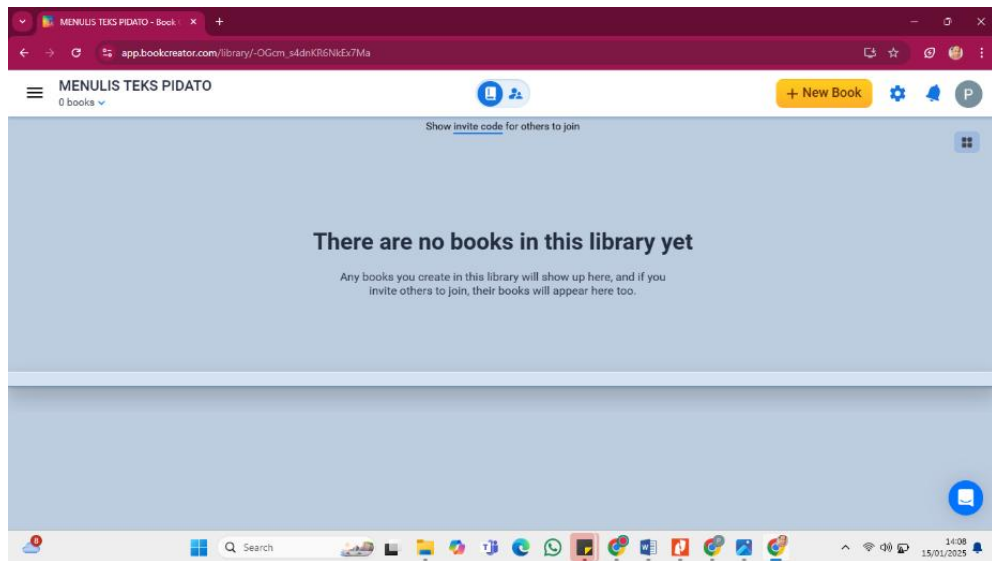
MENULIS TEKS PIDATO - Book

app.bookcreator.com/library/-OGcm_s4dnKR6NkEx7Ma

MENULIS TEKS PIDATO
0 books

+ New Book

P

Show invite code for others to join

There are no books in this library yet

Any books you create in this library will show up here, and if you invite others to join, their books will appear here too.

Search

14:08
15/01/2025